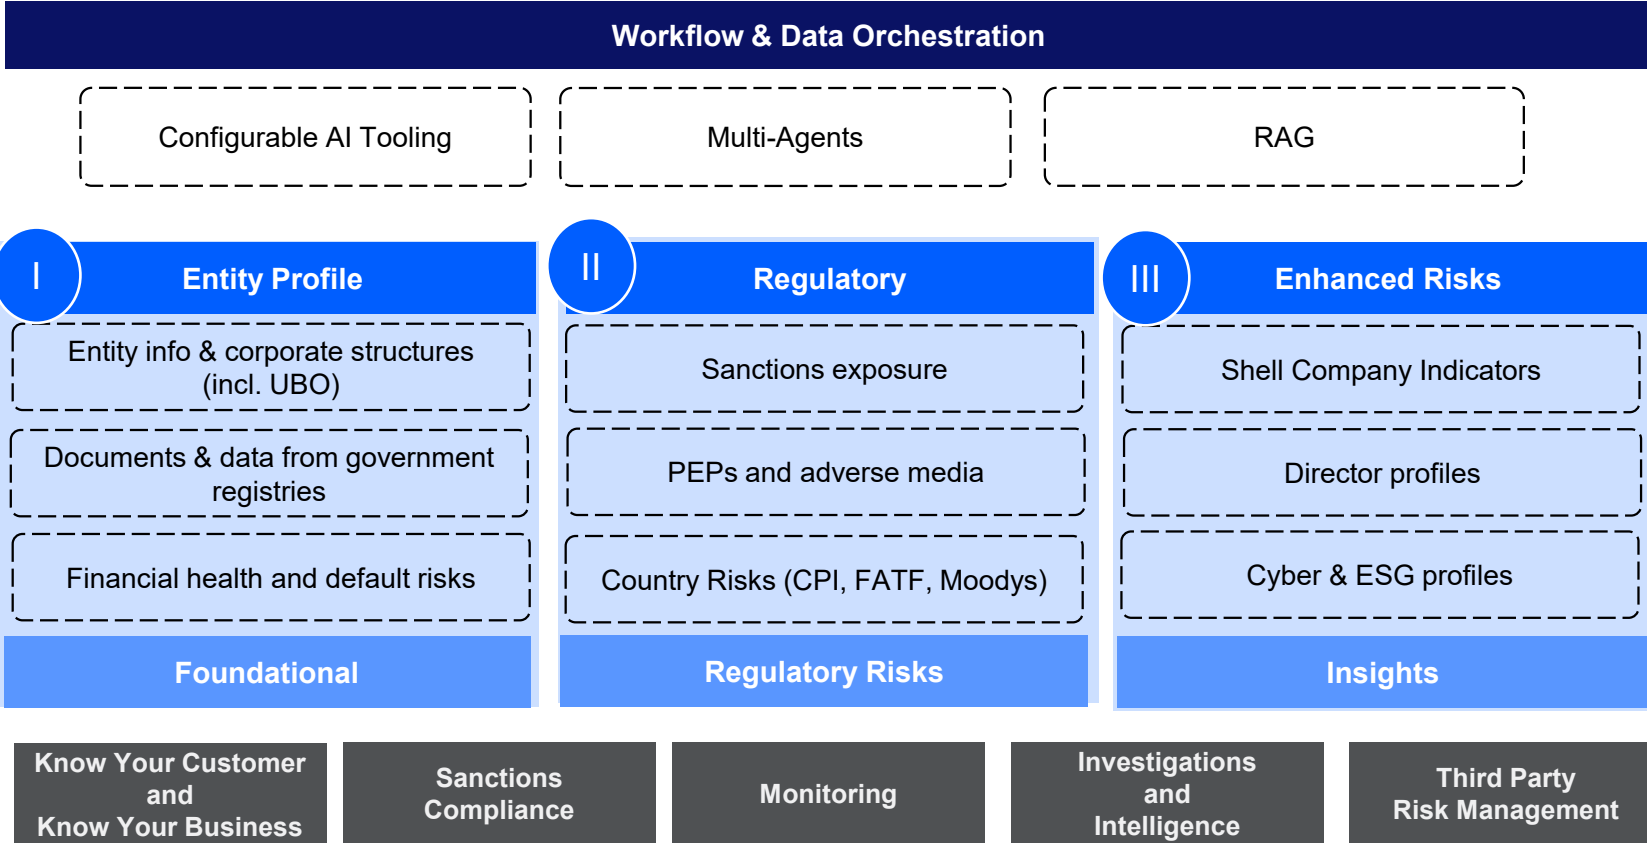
Workflow & Data Orchestration

Configurable AI Tooling

Multi-Agents

RAG

I

Entity Profile

Entity info & corporate structures (incl. UBO)

Documents & data from government registries

Financial health and default risks

Foundational

II

Regulatory

Sanctions exposure

PEPs and adverse media

Country Risks (CPI, FATF, Moodys)

Regulatory Risks

III

Enhanced Risks

Shell Company Indicators

Director profiles

Cyber & ESG profiles

Insights

Know Your Customer and Know Your Business

Sanctions Compliance

Monitoring

Investigations and Intelligence

Third Party Risk Management